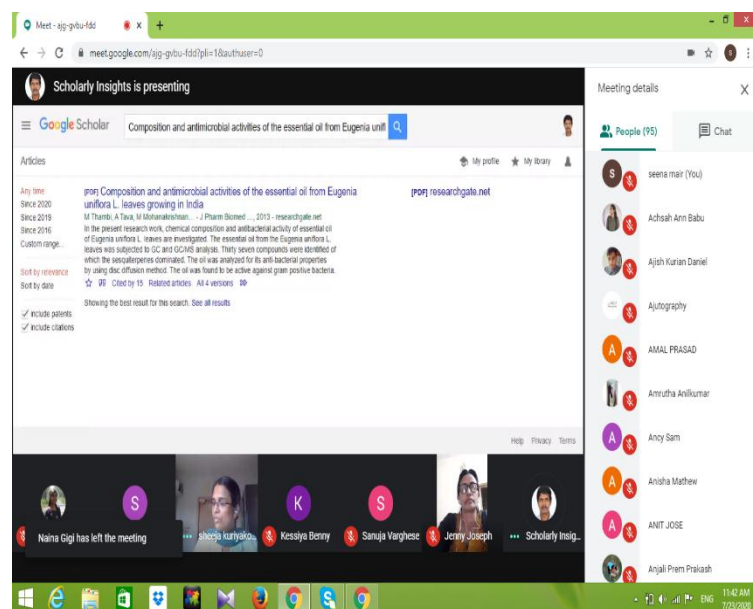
Meet - ajg-gvbu-fdd ×
meet.google.com/ajg-gvbu-fdd?pli=1&authuser=0

Scholarly Insights is presenting

Google Scholar
Composition and antimicrobial activities of the essential oil from Eugenia unifl

Articles
My profile My library

Any time
Since 2020
Since 2019
Since 2016
Custom range...

Sort by relevance
Sort by date

include patents
include citations

[PDF] Composition and antimicrobial activities of the essential oil from Eugenia uniflora L. leaves growing in India
M Thambi, A Tava, M Mohanakrishnan... - J Pharm Biomed ..., 2013 - researchgate.net
In the present research work, chemical composition and antibacterial activity of essential oil of Eugenia uniflora L. leaves are investigated. The essential oil from the Eugenia uniflora L. leaves was subjected to GC and GC/MS analysis. Thirty seven compounds were identified of which the sesquiterpenes dominated. The oil was analyzed for its anti-bacterial properties by using disc diffusion method. The oil was found to be active against gram positive bacteria.
Cited by 15 Related articles All 4 versions

[PDF] researchgate.net

Showing the best result for this search. See all results

Help Privacy Terms

Naina Gigi has left the meeting
sheeja kuriyako...
Kessiya Benny
Sanuja Varghese
Jenny Joseph
Scholarly Insig...

Meeting details
People (95)
Chat

seena mair (You)
Achsah Ann Babu
Ajish Kurian Daniel
Ajutography
AMAL PRASAD
Amrutha Anilkumar
Ancy Sam
Anisha Mathew
ANIT JOSE
Anjali Prem Prakash

ENG 11:42 AM 7/23/2020